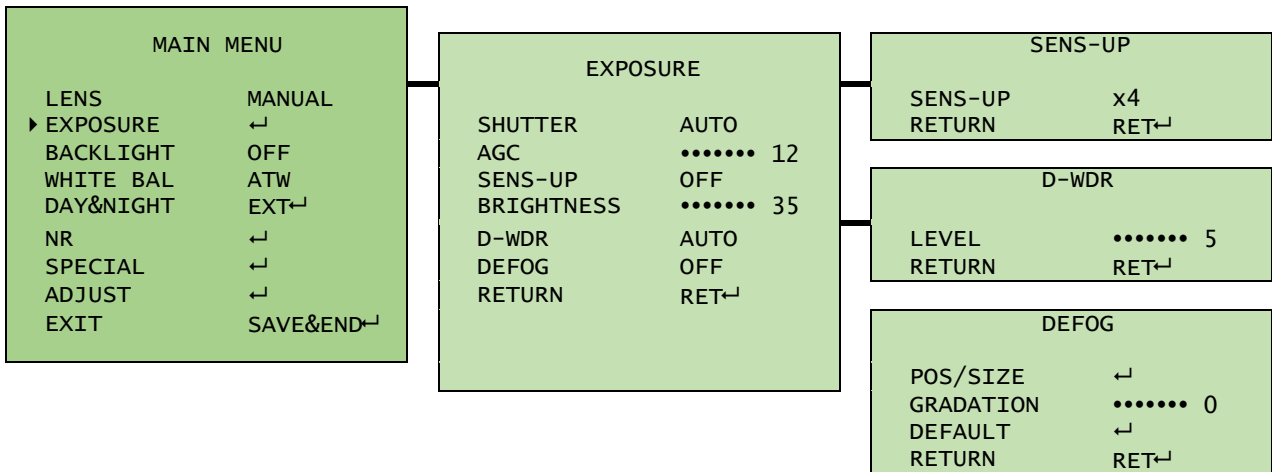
MAIN MENU

LENS MANUAL
▸EXPOSURE ↵
BACKLIGHT OFF
WHITE BAL ATW
DAY&NIGHT EXT↵
NR ↵
SPECIAL ↵
ADJUST ↵
EXIT SAVE&END↵

EXPOSURE

SHUTTER AUTO
AGC ••••••• 12
SENS-UP OFF
BRIGHTNESS ••••••• 35
D-WDR AUTO
DEFOG OFF
RETURN RET↵

SENS-UP

SENS-UP x4
RETURN RET↵

D-WDR

LEVEL ••••••• 5
RETURN RET↵

DEFOG

POS/SIZE ↵
GRADATION ••••••• 0
DEFAULT ↵
RETURN RET↵